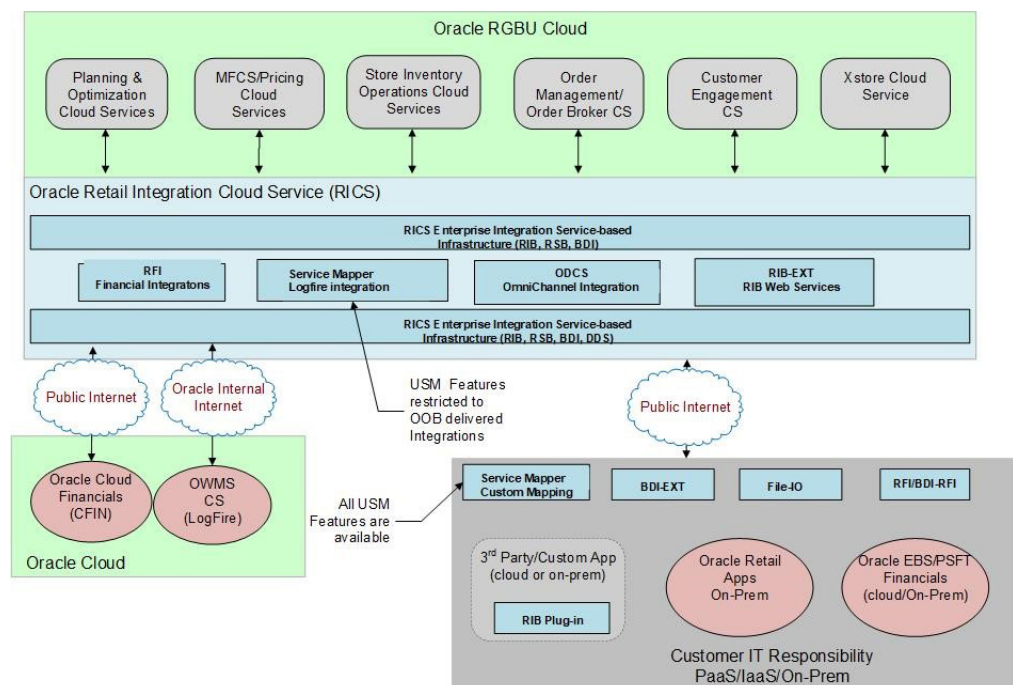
Oracle RGBU Cloud

Planning & Optimization Cloud Services

MFCS/Pricing Cloud Services

Store Inventory Operations Cloud Services

Order Management/ Order Broker CS

Customer Engagement CS

Xstore Cloud Service

Oracle Retail Integration Cloud Service (RICS)

RICS Enterprise Integration Service-based Infrastructure (RIB, RSB, BDI)

RFI Financial Integratons

Service Mapper Logfire integration

ODCS OmniChannel Integration

RIB-EXT RIB Web Services

RICS Enterprise Integration Service-based Infrastructure (RIB, RSB, BDI, DDS)

Public Internet

Oracle Internal Internet

USM Features restricted to OOB delivered Integrations

Public Internet

Oracle Cloud Financials (CFIN)

OWMS CS (LogFire)

Oracle Cloud

All USM Features are available

Service Mapper Custom Mapping

BDI-EXT

File-IO

RFI/BDI-RFI

3$^{rd}$ Party/Custom App (cloud or on-prem)

RIB Plug-in

Oracle Retail Apps On-Prem

Oracle EBS/PSFT Financials (cloud/On-Prem)

Customer IT Responsibility PaaS/IaaS/On-Prem